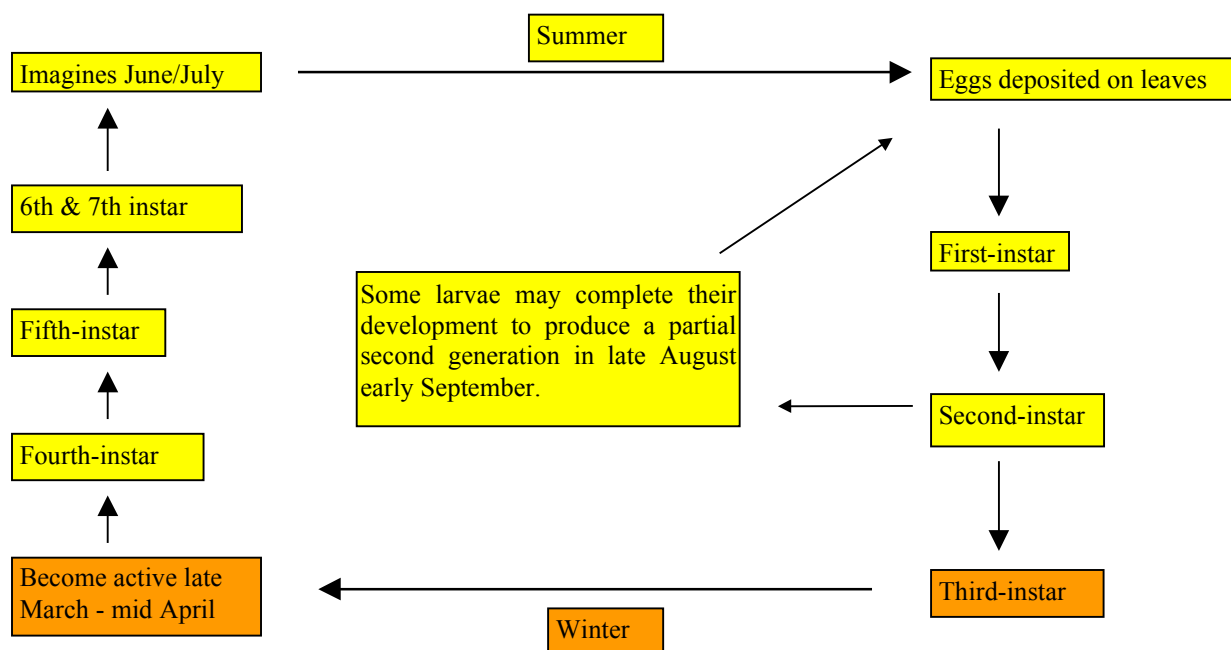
Summer

Imagines June/July

Eggs deposited on leaves

6th & 7th instar

First-instar

Some larvae may complete their development to produce a partial second generation in late August early September.

Fifth-instar

Second-instar

Fourth-instar

Become active late March - mid April

Third-instar

Winter